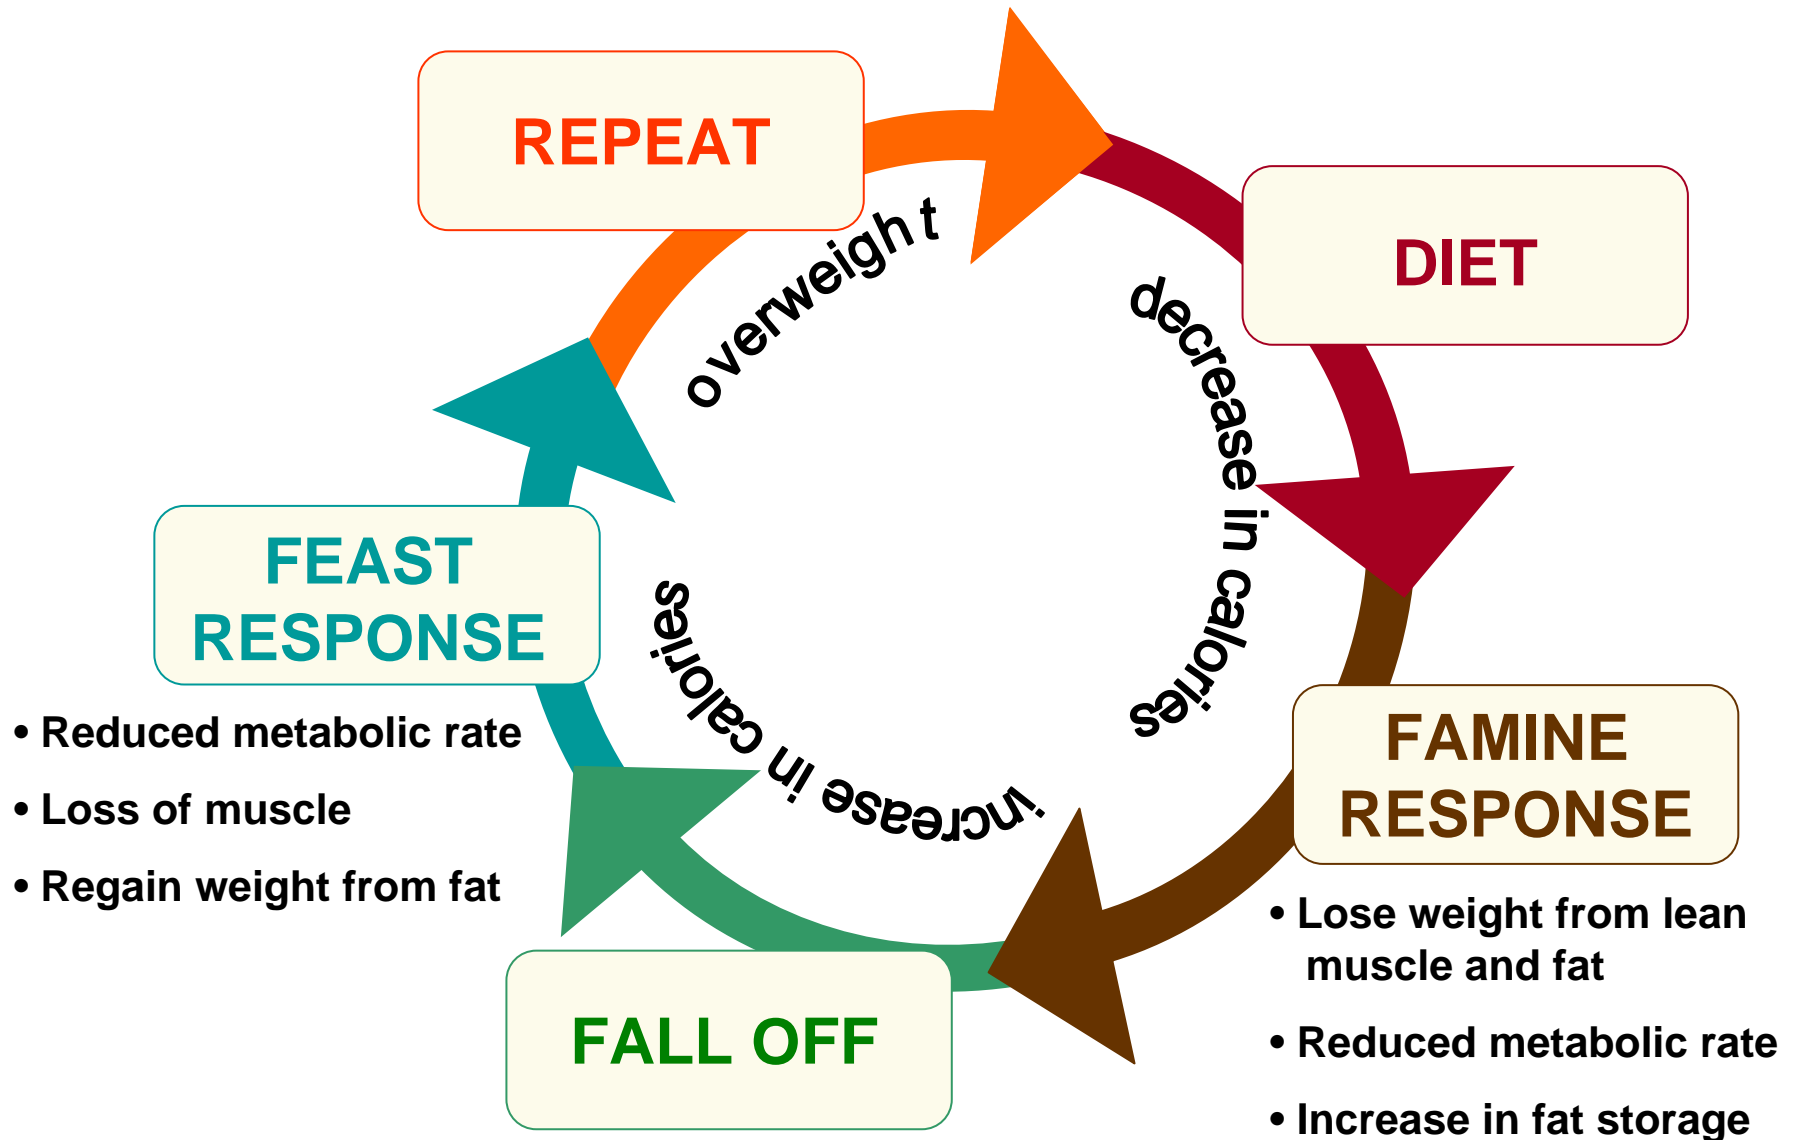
REPEAT

overweight

DIET

decrease in calories

FAMINE RESPONSE

• Lose weight from lean muscle and fat

• Reduced metabolic rate

• Increase in fat storage

FALL OFF

increase in calories

FEAST RESPONSE

• Reduced metabolic rate

• Loss of muscle

• Regain weight from fat